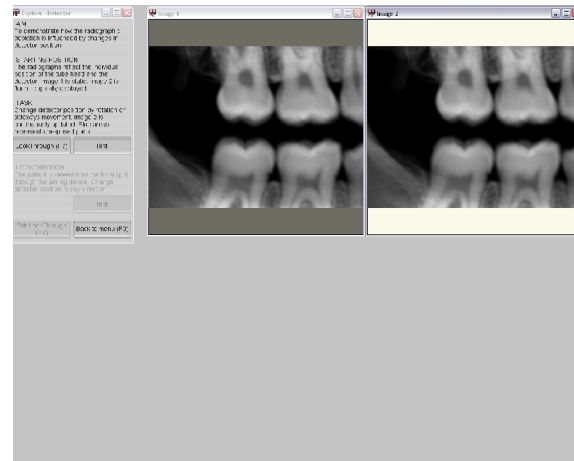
Explore - Detector

AIM
To demonstrate how the radiographic projection is influenced by changes in detector position

START THE POSITION
The radiographs reflect the individual position of the tube head and the detector. Image 1 is static. Image 2 is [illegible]

TASK
Change detector position by rotation or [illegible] movement. Image 2 is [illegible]

Look through it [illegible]

Hint

LOOK THROUGH
The patient is viewed from the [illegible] of the aiming device. Change detector position in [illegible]

Hint

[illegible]

Back to menu (F3)

Image 1

Image 2